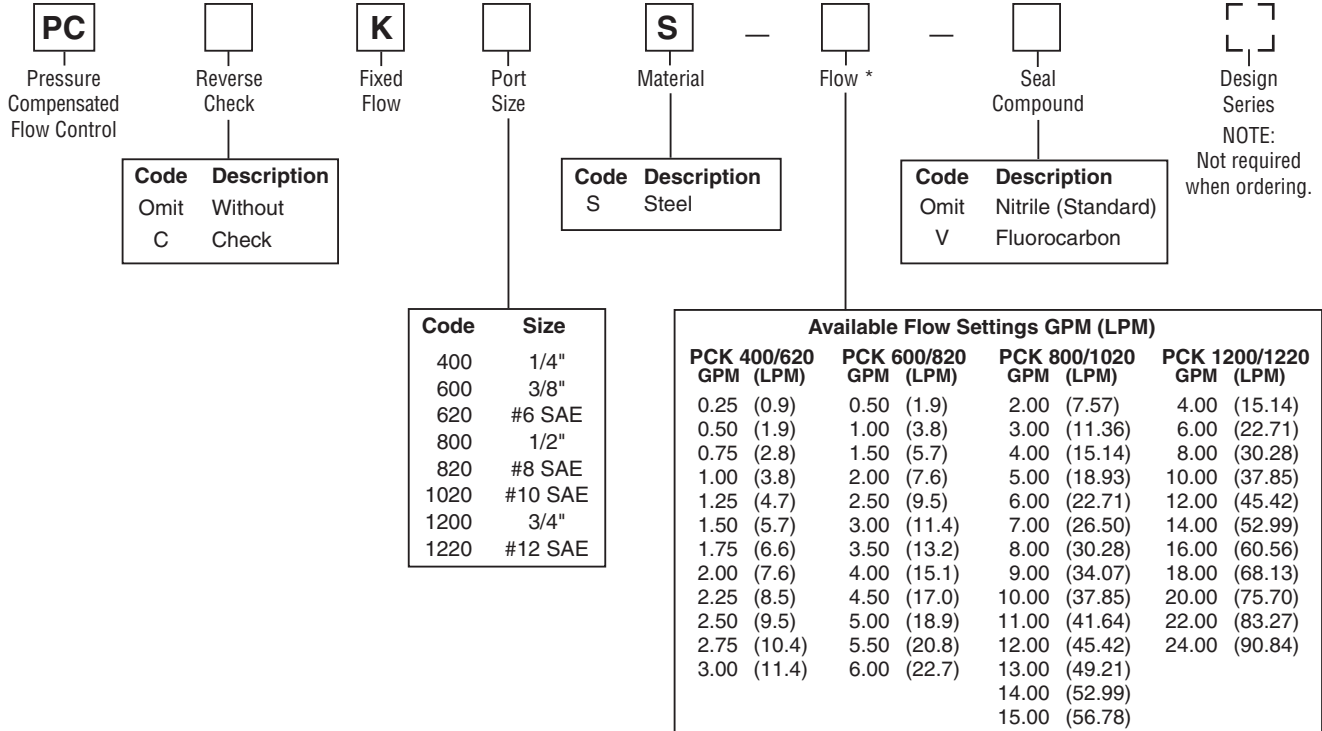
PC — Pressure Compensated Flow Control

[ ] — Reverse Check

K — Fixed Flow

[ ] — Port Size

S — Material

— [ ] — Flow *

— [ ] — Seal Compound

[ ] — Design Series

NOTE: Not required when ordering.

| Code | Description |
|---|---|
| Omit | Without |
| C | Check |

| Code | Description |
|---|---|
| S | Steel |

| Code | Description |
|---|---|
| Omit | Nitrile (Standard) |
| V | Fluorocarbon |

| Code | Size |
|---|---|
| 400 | 1/4" |
| 600 | 3/8" |
| 620 | #6 SAE |
| 800 | 1/2" |
| 820 | #8 SAE |
| 1020 | #10 SAE |
| 1200 | 3/4" |
| 1220 | #12 SAE |

Available Flow Settings GPM (LPM)

| PCK 400/620 GPM (LPM) | PCK 600/820 GPM (LPM) | PCK 800/1020 GPM (LPM) | PCK 1200/1220 GPM (LPM) |
|---|---|---|---|
| 0.25 (0.9) | 0.50 (1.9) | 2.00 (7.57) | 4.00 (15.14) |
| 0.50 (1.9) | 1.00 (3.8) | 3.00 (11.36) | 6.00 (22.71) |
| 0.75 (2.8) | 1.50 (5.7) | 4.00 (15.14) | 8.00 (30.28) |
| 1.00 (3.8) | 2.00 (7.6) | 5.00 (18.93) | 10.00 (37.85) |
| 1.25 (4.7) | 2.50 (9.5) | 6.00 (22.71) | 12.00 (45.42) |
| 1.50 (5.7) | 3.00 (11.4) | 7.00 (26.50) | 14.00 (52.99) |
| 1.75 (6.6) | 3.50 (13.2) | 8.00 (30.28) | 16.00 (60.56) |
| 2.00 (7.6) | 4.00 (15.1) | 9.00 (34.07) | 18.00 (68.13) |
| 2.25 (8.5) | 4.50 (17.0) | 10.00 (37.85) | 20.00 (75.70) |
| 2.50 (9.5) | 5.00 (18.9) | 11.00 (41.64) | 22.00 (83.27) |
| 2.75 (10.4) | 5.50 (20.8) | 12.00 (45.42) | 24.00 (90.84) |
| 3.00 (11.4) | 6.00 (22.7) | 13.00 (49.21) | |
| | | 14.00 (52.99) | |
| | | 15.00 (56.78) | |